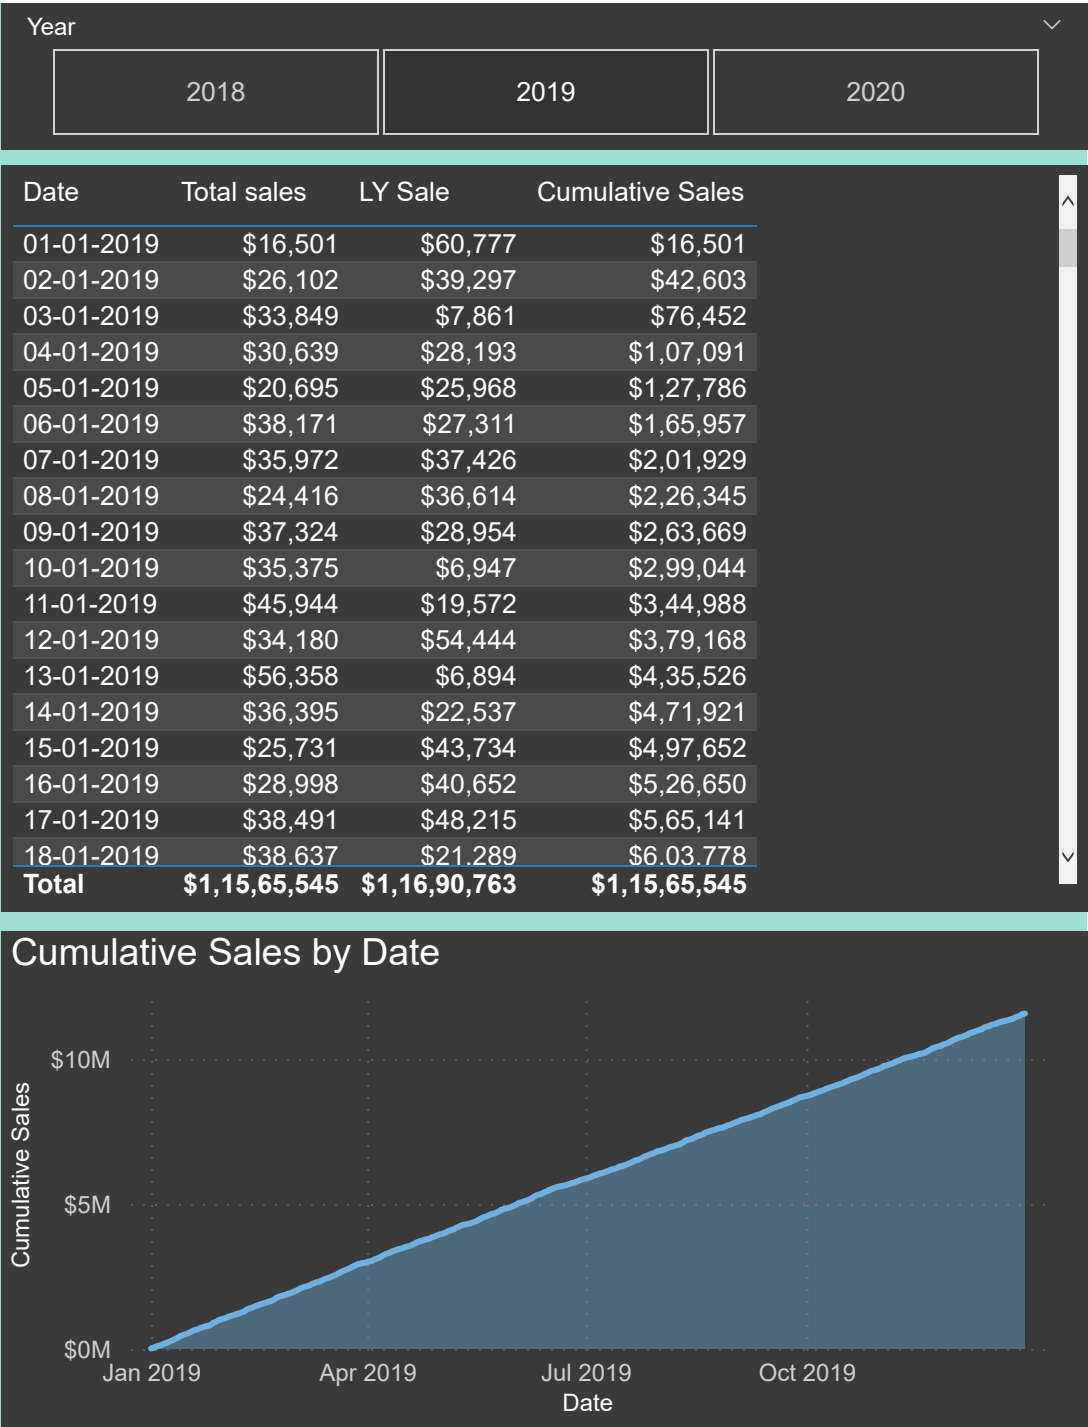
Year

2018 2019 2020

| Date | Total sales | LY Sale | Cumulative Sales |
|---|---|---|---|
| 01-01-2019 | \$16,501 | \$60,777 | \$16,501 |
| 02-01-2019 | \$26,102 | \$39,297 | \$42,603 |
| 03-01-2019 | \$33,849 | \$7,861 | \$76,452 |
| 04-01-2019 | \$30,639 | \$28,193 | \$1,07,091 |
| 05-01-2019 | \$20,695 | \$25,968 | \$1,27,786 |
| 06-01-2019 | \$38,171 | \$27,311 | \$1,65,957 |
| 07-01-2019 | \$35,972 | \$37,426 | \$2,01,929 |
| 08-01-2019 | \$24,416 | \$36,614 | \$2,26,345 |
| 09-01-2019 | \$37,324 | \$28,954 | \$2,63,669 |
| 10-01-2019 | \$35,375 | \$6,947 | \$2,99,044 |
| 11-01-2019 | \$45,944 | \$19,572 | \$3,44,988 |
| 12-01-2019 | \$34,180 | \$54,444 | \$3,79,168 |
| 13-01-2019 | \$56,358 | \$6,894 | \$4,35,526 |
| 14-01-2019 | \$36,395 | \$22,537 | \$4,71,921 |
| 15-01-2019 | \$25,731 | \$43,734 | \$4,97,652 |
| 16-01-2019 | \$28,998 | \$40,652 | \$5,26,650 |
| 17-01-2019 | \$38,491 | \$48,215 | \$5,65,141 |
| 18-01-2019 | \$38,637 | \$21,289 | \$6,03,778 |
| Total | \$1,15,65,545 | \$1,16,90,763 | \$1,15,65,545 |

Cumulative Sales by Date

Cumulative Sales

\$10M
\$5M
\$0M

Jan 2019 Apr 2019 Jul 2019 Oct 2019

Date